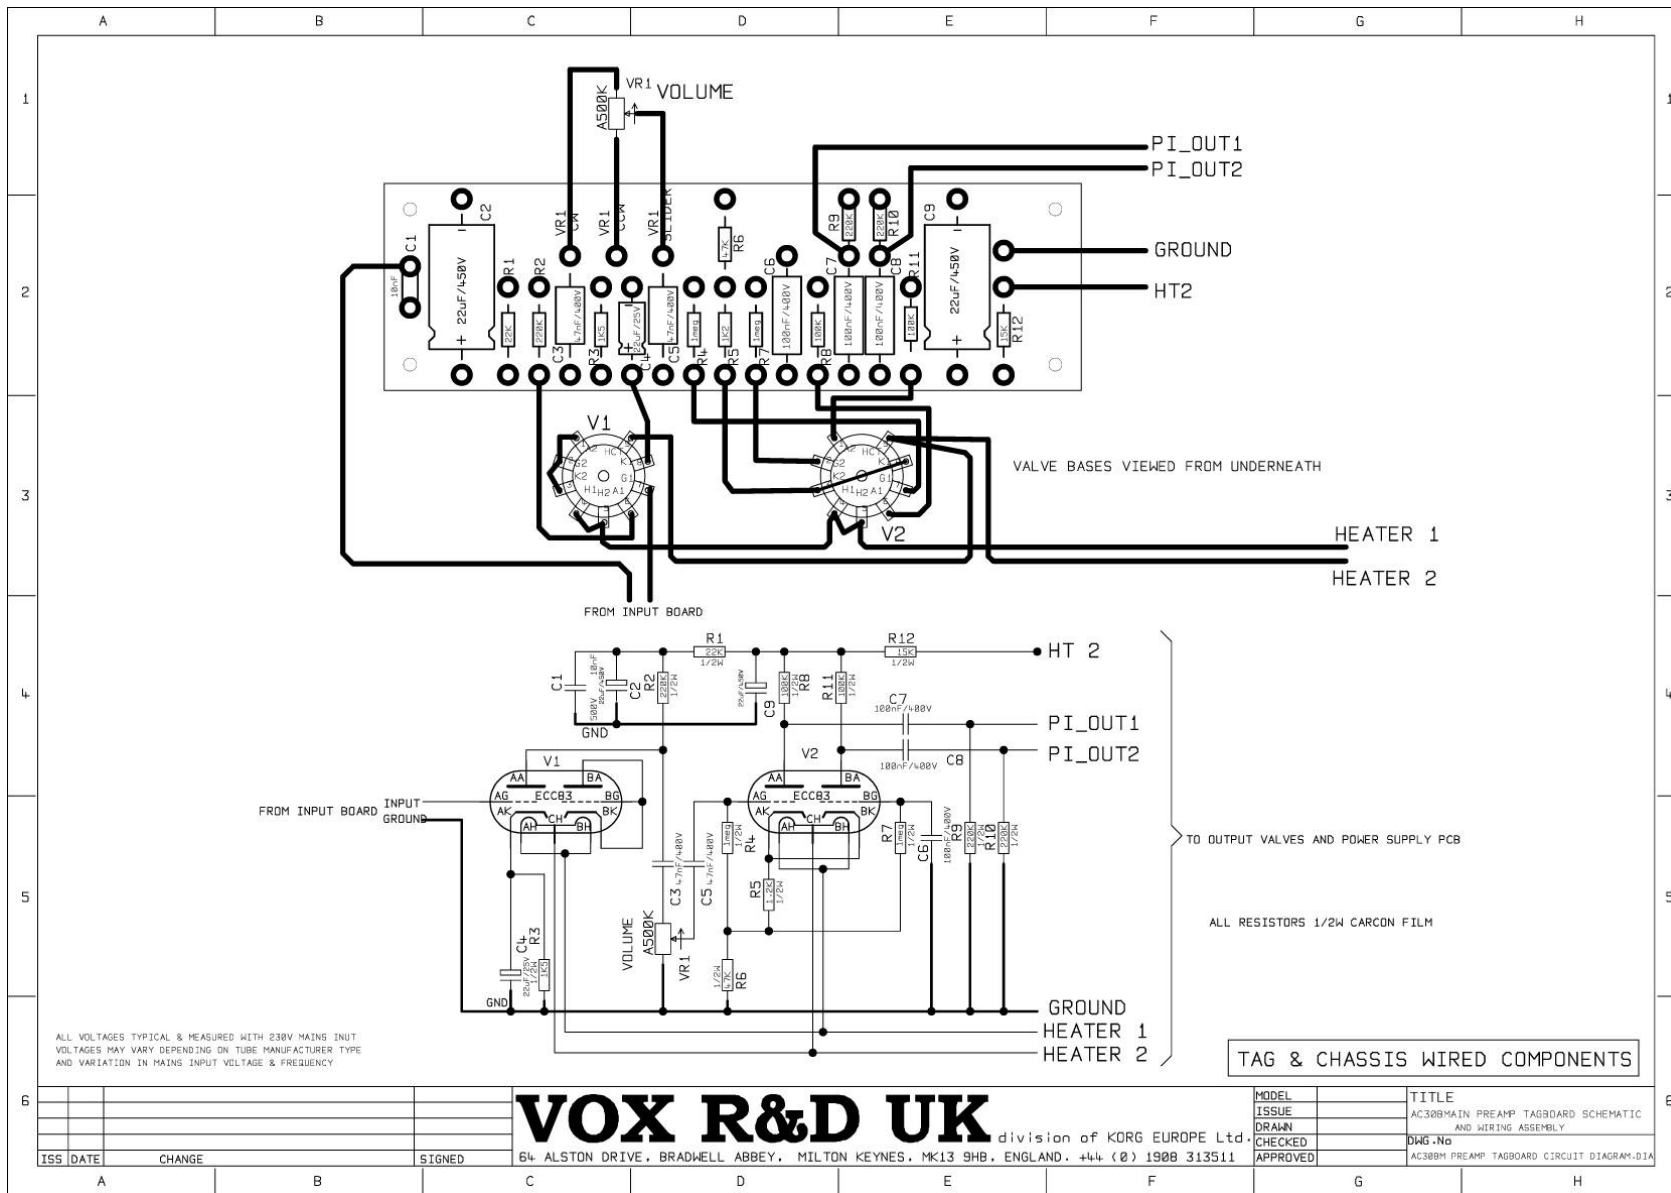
A B C D E F G H

1 2 3 4 5 6

VR1 VOLUME
A500K

PI_OUT1
PI_OUT2

C2
C1
10nF
22uF/450V
R1 22K
R2 220K
VR1 CW
VR1 CCW
VR1 SLIDER
47nF/400V
C3
R3 1K5
22uF/25V
C4
47nF/400V
C5
R4 1meg
R6 47K
1K2
R5
1meg
R7
C6 100nF/400V
100K
R8
R9 220K
C7 100nF/400V
R10 220K
C8 100nF/400V
R11 100K
C9 22uF/450V
15K
R12

GROUND
HT2

V1
G2 A2 HCT K1 K2 G1 H1 H2 A1
V2

VALVE BASES VIEWED FROM UNDERNEATH

HEATER 1
HEATER 2

FROM INPUT BOARD

R1 22K 1/2W
R12 15K 1/2W
HT 2
C1 10nF 500V
22uF/25V
C2
R2 220K 1/2W
GND
22uF/450V
C9
100K 1/2W R8
R11 100K 1/2W
C7 100nF/400V
PI_OUT1
PI_OUT2
100nF/400V C8
V1
AA BA AG ECC83 BG AK BK AH CH BH
V2
AA BA AG ECC83 BG AK BK AH CH BH
FROM INPUT BOARD INPUT GROUND
47nF/400V
C3
47nF/400V
C5
1meg 1/2W R4
R7 1meg 1/2W
C6 100nF/400V
R9 220K 1/2W
R10 220K 1/2W
TO OUTPUT VALVES AND POWER SUPPLY PCB
R5 1K2 1/2W
VOLUME A500K VR1
1/2W 47K R6
C4 22uF/25V
R3 1/2W 1K5
GND
ALL RESISTORS 1/2W CARCON FILM
GROUND
HEATER 1
HEATER 2

ALL VOLTAGES TYPICAL & MEASURED WITH 230V MAINS INUT VOLTAGES MAY VARY DEPENDING ON TUBE MANUFACTURER TYPE AND VARIATION IN MAINS INPUT VOLTAGE & FREQUENCY

TAG & CHASSIS WIRED COMPONENTS

ISS DATE CHANGE SIGNED

VOX R&D UK division of KORG EUROPE Ltd.
64 ALSTON DRIVE, BRADWELL ABBEY, MILTON KEYNES, MK13 9HB, ENGLAND. +44 (0) 1908 313511

MODEL
ISSUE
DRAWN
CHECKED
APPROVED
TITLE
AC30BMAIN PREAMP TAGBOARD SCHEMATIC AND WIRING ASSEMBLY
DWG.No
AC30BM PREAMP TAGBOARD CIRCUIT DIAGRAM.DIA